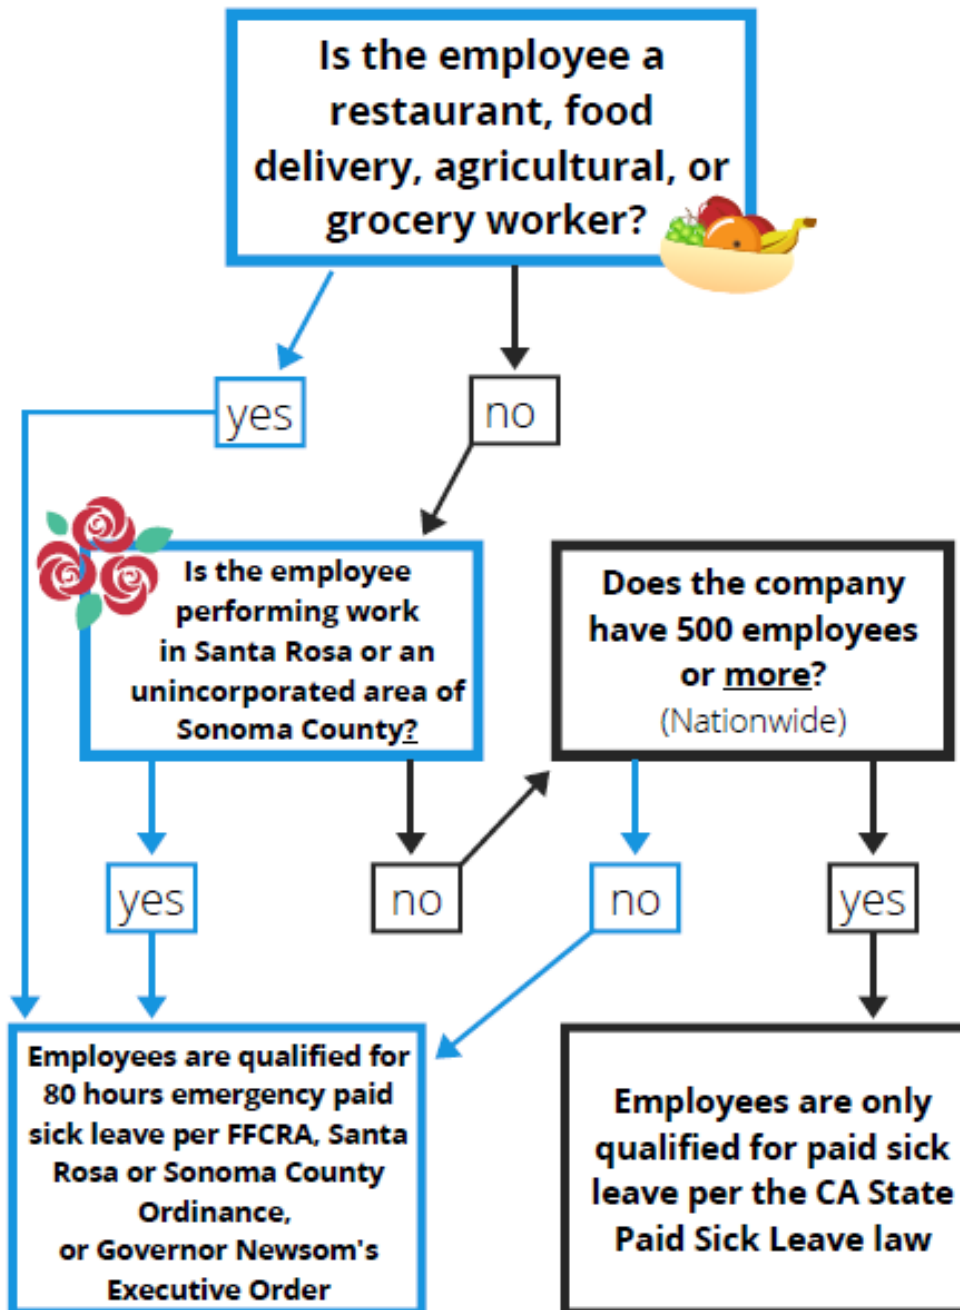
Is the employee a restaurant, food delivery, agricultural, or grocery worker?

yes

no

Is the employee performing work in Santa Rosa or an unincorporated area of Sonoma County?

Does the company have 500 employees or more? (Nationwide)

yes

no

no

yes

Employees are qualified for 80 hours emergency paid sick leave per FFCRA, Santa Rosa or Sonoma County Ordinance, or Governor Newsom's Executive Order

Employees are only qualified for paid sick leave per the CA State Paid Sick Leave law